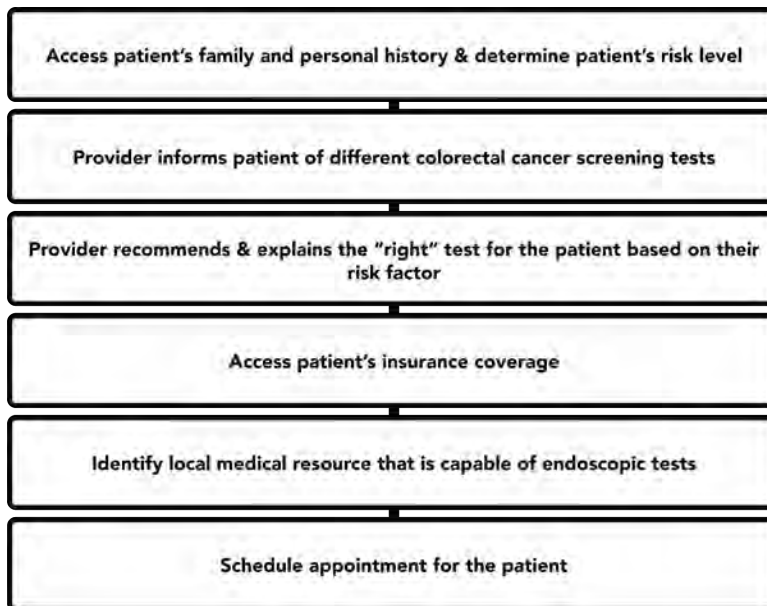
Access patient’s family and personal history & determine patient’s risk level

Provider informs patient of different colorectal cancer screening tests

Provider recommends & explains the “right” test for the patient based on their risk factor

Access patient’s insurance coverage

Identify local medical resource that is capable of endoscopic tests

Schedule appointment for the patient